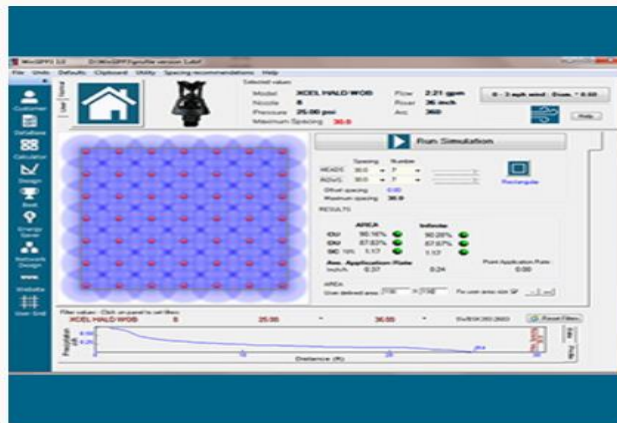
File Units Defaults Clipboard Utility Spacing recommendations Help

Customer
Database
Calculator
Design
Best
Energy Saver
Network Design
Website
User Grid

User Items

Selected values
Model XCEL HALO WOB
Nozzle 8
Pressure 25.00 psi
Maximum Spacing 36.0
Flow 2.21 gpm
Riser 36 inch
Arc 360

0 - 3 mph wind : Even, * 0.00

Help

Run Simulation

Spacing Number
HEADS 36.0 - 7
ROWS 36.0 - 7
Rectangle
Offset spacing 0.00
Maximum spacing 36.0

RESULTS
AREA
CU 90.16%
DU 87.83%
SC 10% 1.17
Ave. Application Rate
inch/h 0.37
Infinite
90.28%
87.67%
1.17
0.24
Point Application Rate :
0.00

AREA
User defined area
For user area size

Filter values : Click on panel to set filter
XCEL HALO WOB 8 25.00 36.00
Reset Filters

Distance (ft)